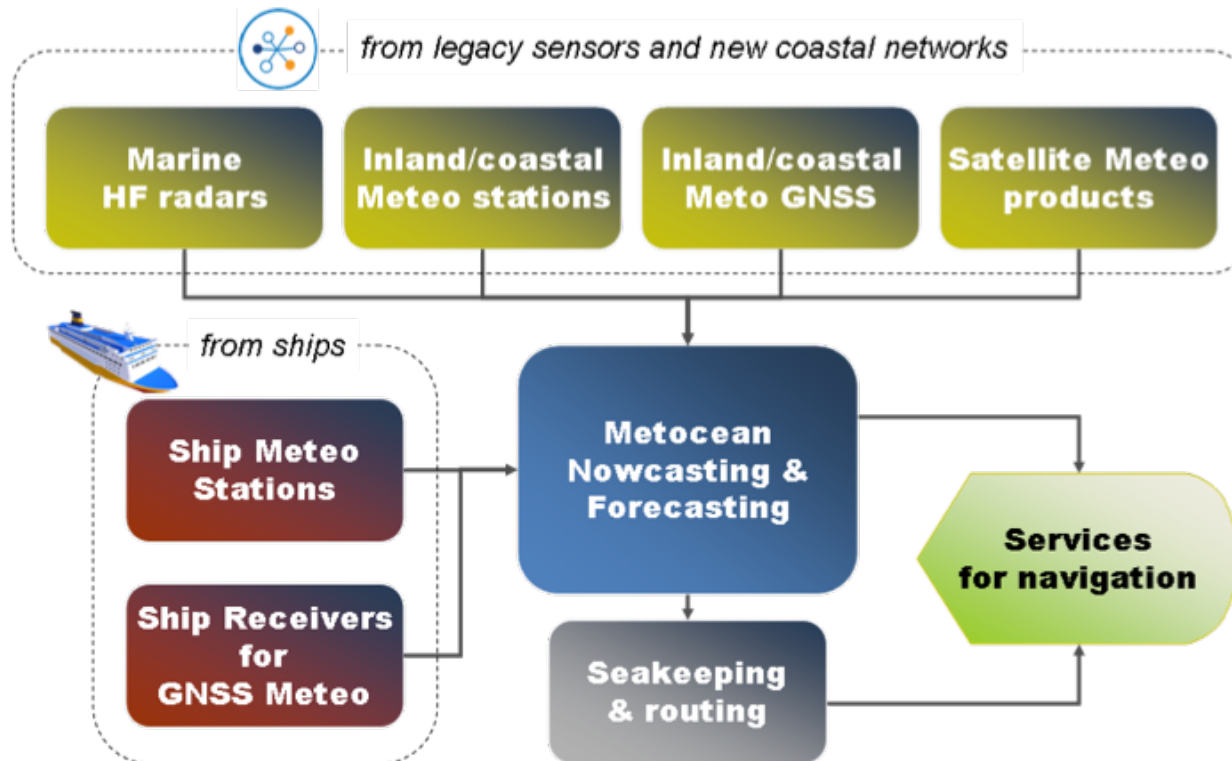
from legacy sensors and new coastal networks

Marine HF radars

Inland/coastal Meteo stations

Inland/coastal Meto GNSS

Satellite Meteo products

from ships

Ship Meteo Stations

Ship Receivers for GNSS Meteo

Metocean Nowcasting & Forecasting

Seakeeping & routing

Services for navigation